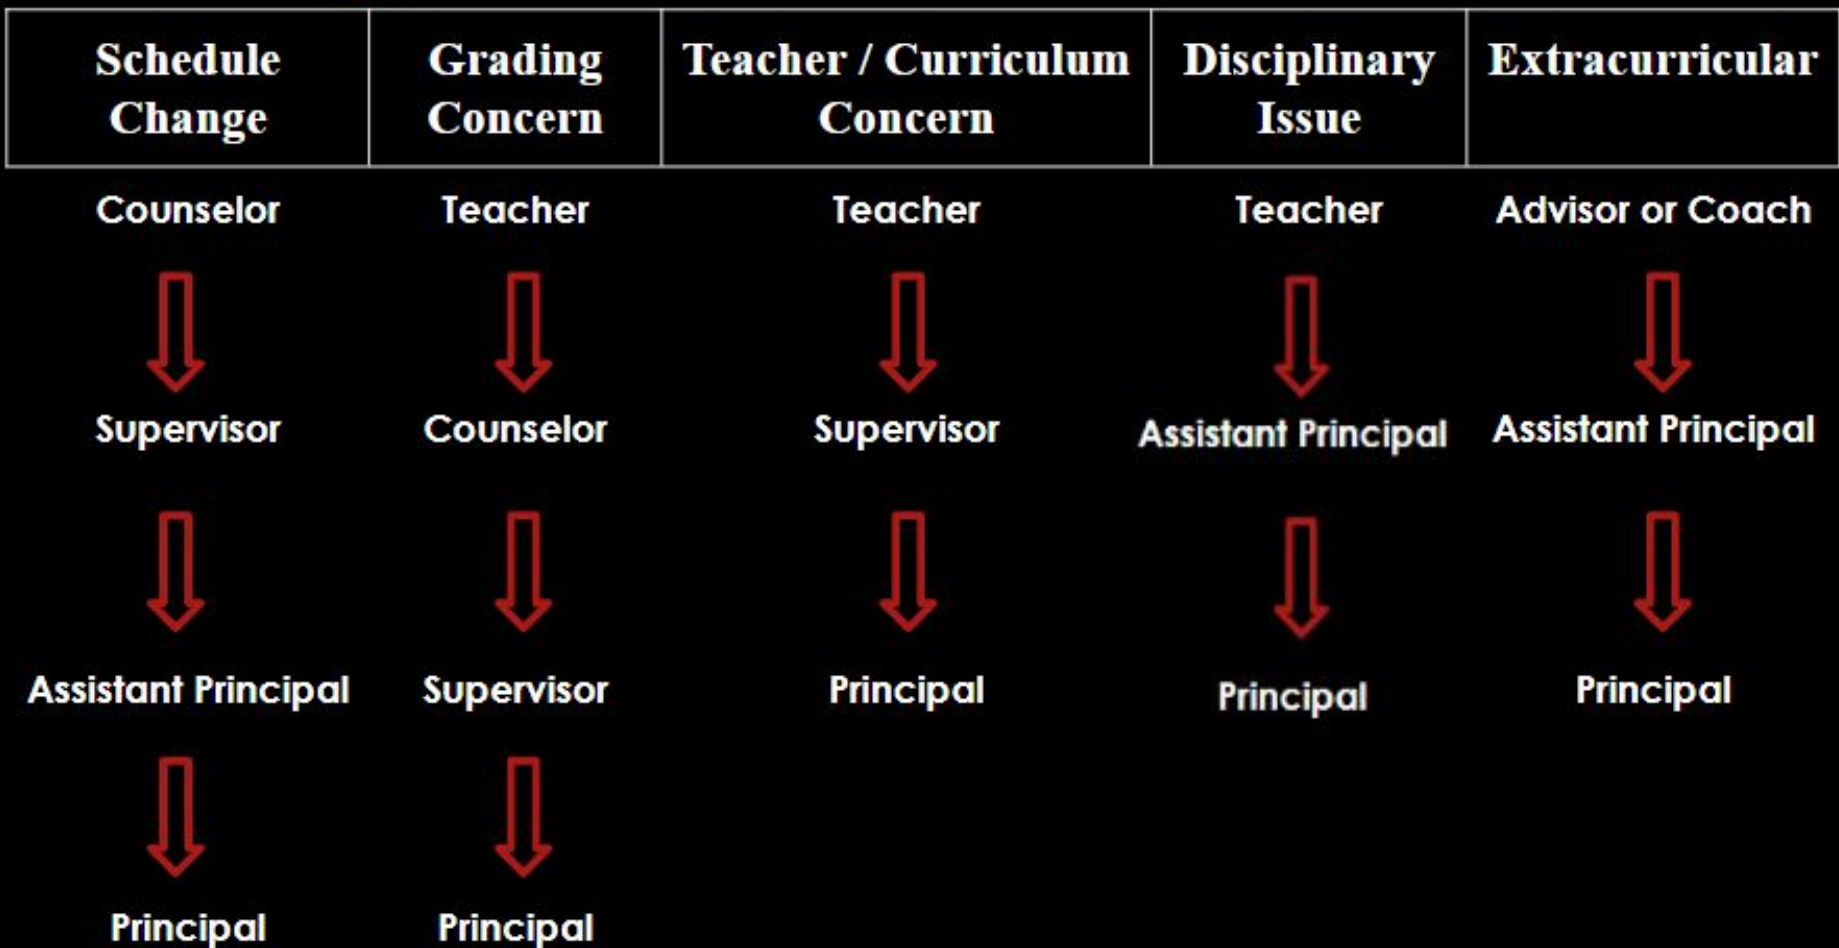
| Schedule Change | Grading Concern | Teacher / Curriculum Concern | Disciplinary Issue | Extracurricular |
|---|---|---|---|---|
| Counselor | Teacher | Teacher | Teacher | Advisor or Coach |
| Supervisor | Counselor | Supervisor | Assistant Principal | Assistant Principal |
| Assistant Principal | Supervisor | Principal | Principal | Principal |
| Principal | Principal | | | |